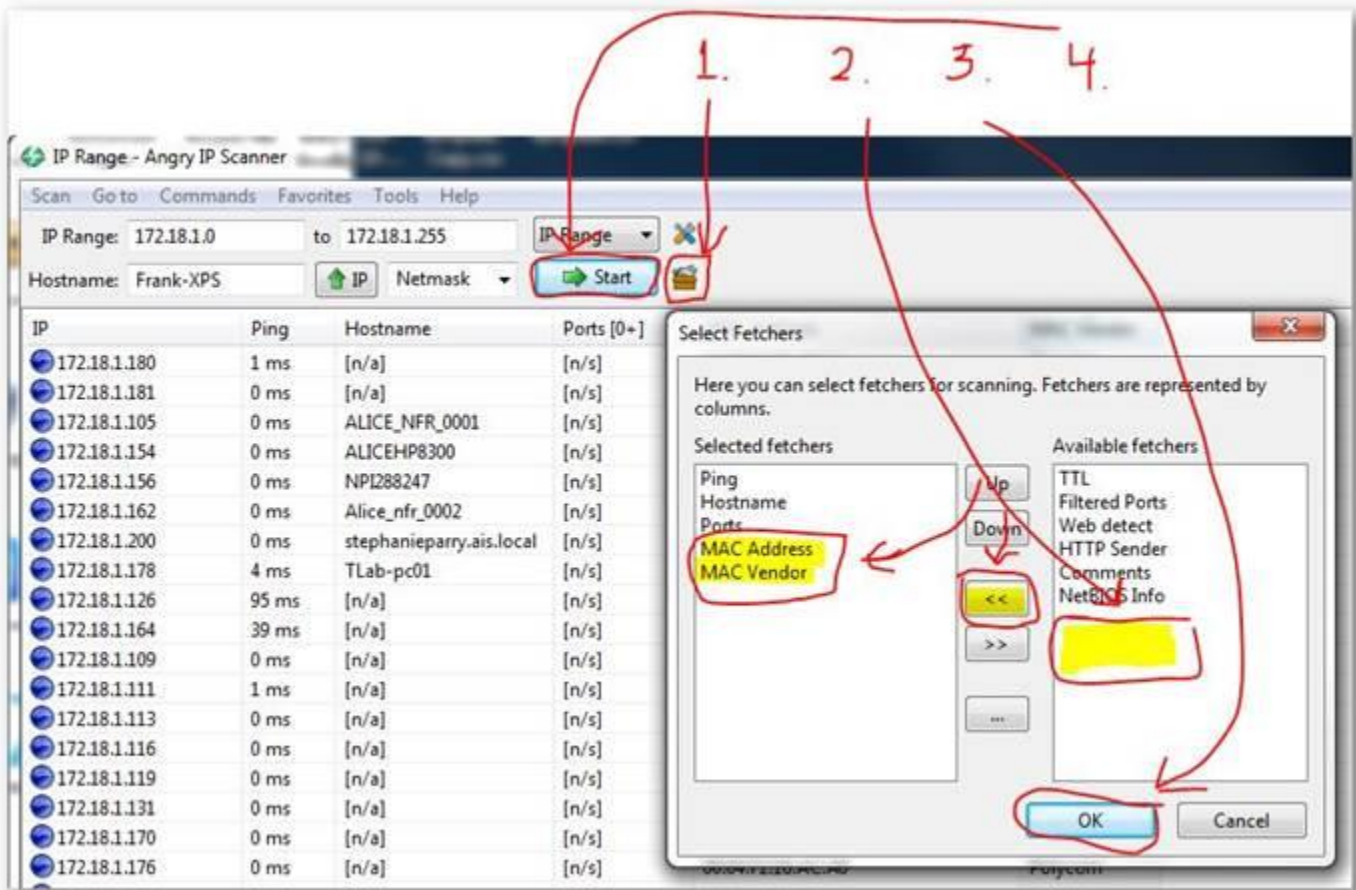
1. 2. 3. 4.

IP Range - Angry IP Scanner

Scan Go to Commands Favorites Tools Help

IP Range: 172.18.1.0 to 172.18.1.255 IP Range

Hostname: Frank-XPS IP Netmask Start

| IP | Ping | Hostname | Ports [0+] |
|---|---|---|---|
| 172.18.1.180 | 1 ms | [n/a] | [n/s] |
| 172.18.1.181 | 0 ms | [n/a] | [n/s] |
| 172.18.1.105 | 0 ms | ALICE_NFR_0001 | [n/s] |
| 172.18.1.154 | 0 ms | ALICEHP8300 | [n/s] |
| 172.18.1.156 | 0 ms | NPI288247 | [n/s] |
| 172.18.1.162 | 0 ms | Alice_nfr_0002 | [n/s] |
| 172.18.1.200 | 0 ms | stephanieparry.ais.local | [n/s] |
| 172.18.1.178 | 4 ms | TLab-pc01 | [n/s] |
| 172.18.1.126 | 95 ms | [n/a] | [n/s] |
| 172.18.1.164 | 39 ms | [n/a] | [n/s] |
| 172.18.1.109 | 0 ms | [n/a] | [n/s] |
| 172.18.1.111 | 1 ms | [n/a] | [n/s] |
| 172.18.1.113 | 0 ms | [n/a] | [n/s] |
| 172.18.1.116 | 0 ms | [n/a] | [n/s] |
| 172.18.1.119 | 0 ms | [n/a] | [n/s] |
| 172.18.1.131 | 0 ms | [n/a] | [n/s] |
| 172.18.1.170 | 0 ms | [n/a] | [n/s] |
| 172.18.1.176 | 0 ms | [n/a] | [n/s] |

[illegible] Polycom

Select Fetchers

Here you can select fetchers for scanning. Fetchers are represented by columns.

Selected fetchers
Ping
Hostname
Ports
MAC Address
MAC Vendor

Up
Down
<<
>>
...

Available fetchers
TTL
Filtered Ports
Web detect
HTTP Sender
Comments
NetBIOS Info

OK Cancel